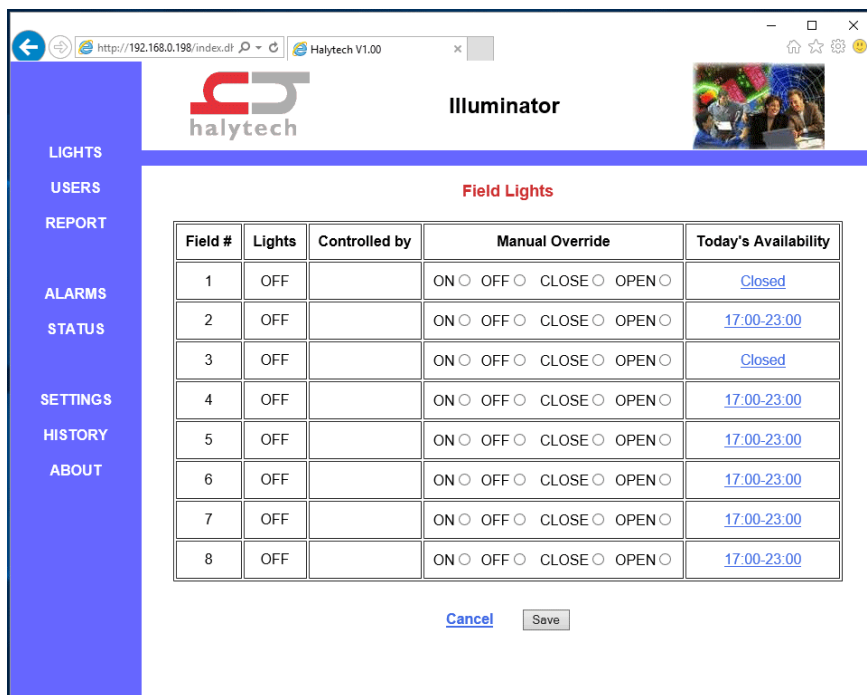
http://192.168.0.198/index.dh Halytech V1.00

halytech

Illuminator

LIGHTS
USERS
REPORT

ALARMS
STATUS

SETTINGS
HISTORY
ABOUT

Field Lights

| Field # | Lights | Controlled by | Manual Override | Today's Availability |
|---|---|---|---|---|
| 1 | OFF | | ON OFF CLOSE OPEN | Closed |
| 2 | OFF | | ON OFF CLOSE OPEN | 17:00-23:00 |
| 3 | OFF | | ON OFF CLOSE OPEN | Closed |
| 4 | OFF | | ON OFF CLOSE OPEN | 17:00-23:00 |
| 5 | OFF | | ON OFF CLOSE OPEN | 17:00-23:00 |
| 6 | OFF | | ON OFF CLOSE OPEN | 17:00-23:00 |
| 7 | OFF | | ON OFF CLOSE OPEN | 17:00-23:00 |
| 8 | OFF | | ON OFF CLOSE OPEN | 17:00-23:00 |

Cancel Save